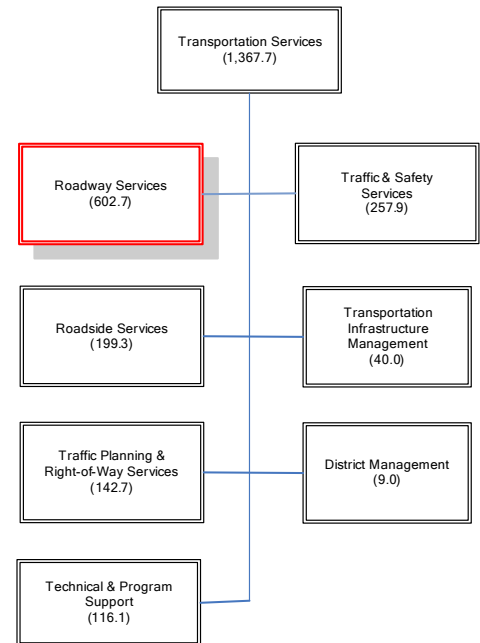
Transportation Services
(1,367.7)

Roadway Services
(602.7)

Traffic& Safety Services
(257.9)

Roadside Services
(199.3)

Transportation Infrastructure Management
(40.0)

Traffic Planning & Right-of-Way Services
(142.7)

District Management
(9.0)

Technical & Program Support
(116.1)